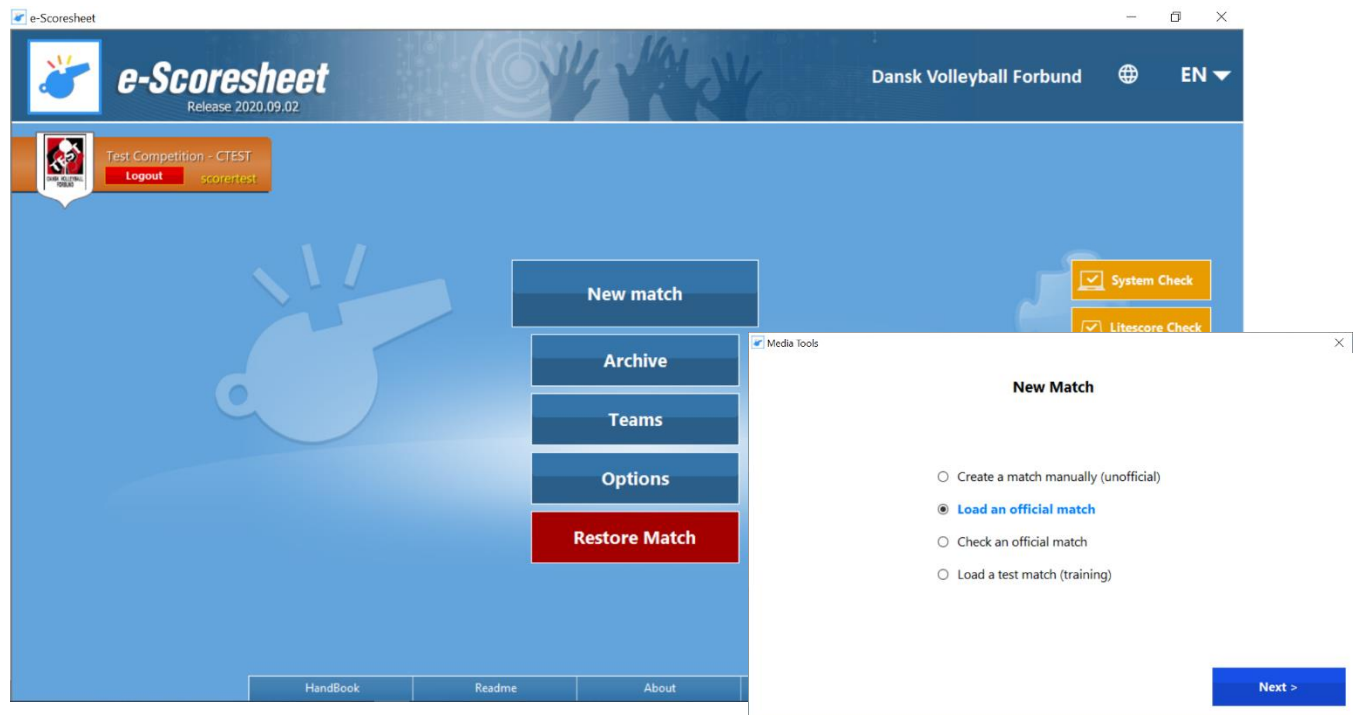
e-Scoresheet

e-Scoresheet
Release 2020.09.02

Dansk Volleyball Forbund

EN

TEST
DANSK VOLLEYBALL FORBUND

Test Competition - CTEST
Logout
scorertest

New match

Archive

Teams

Options

Restore Match

System Check

Litescore Check

HandBook

Readme

About

Media Tools

New Match

Create a match manually (unofficial)

Load an official match

Check an official match

Load a test match (training)

Next >